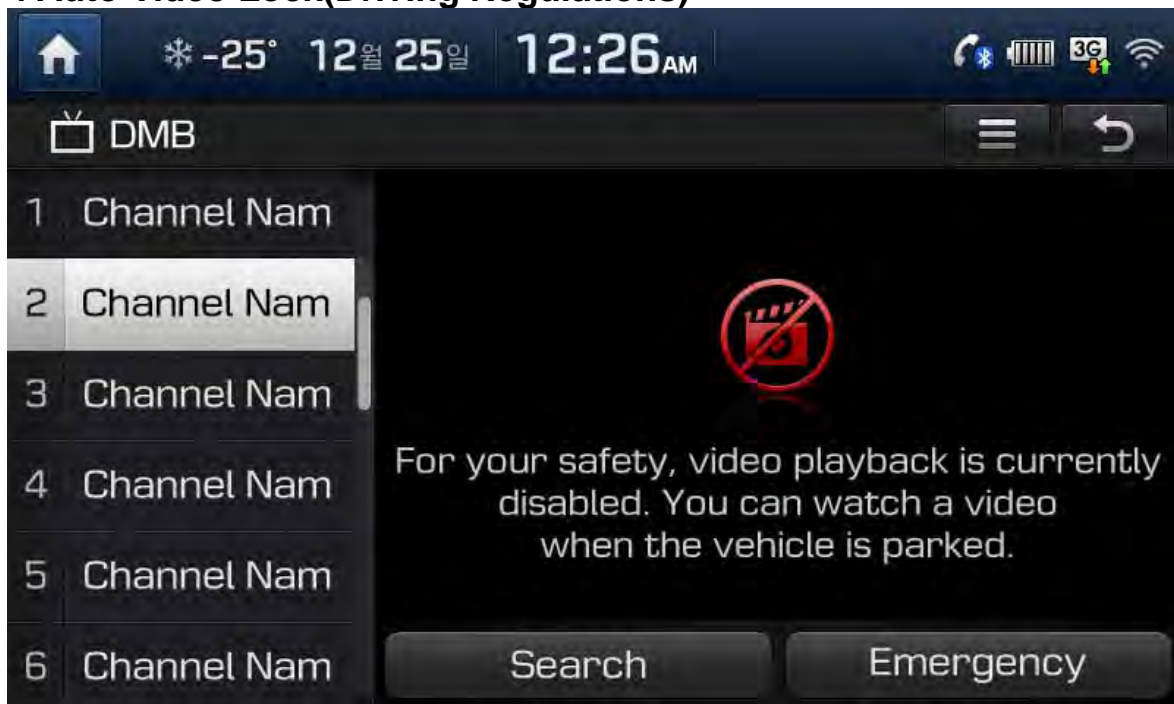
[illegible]

-25° 12월 25일 12:26AM

3G

DMB

1 Channel Nam
2 Channel Nam
3 Channel Nam
4 Channel Nam
5 Channel Nam
6 Channel Nam

For your safety, video playback is currently disabled. You can watch a video when the vehicle is parked.

Search

Emergency